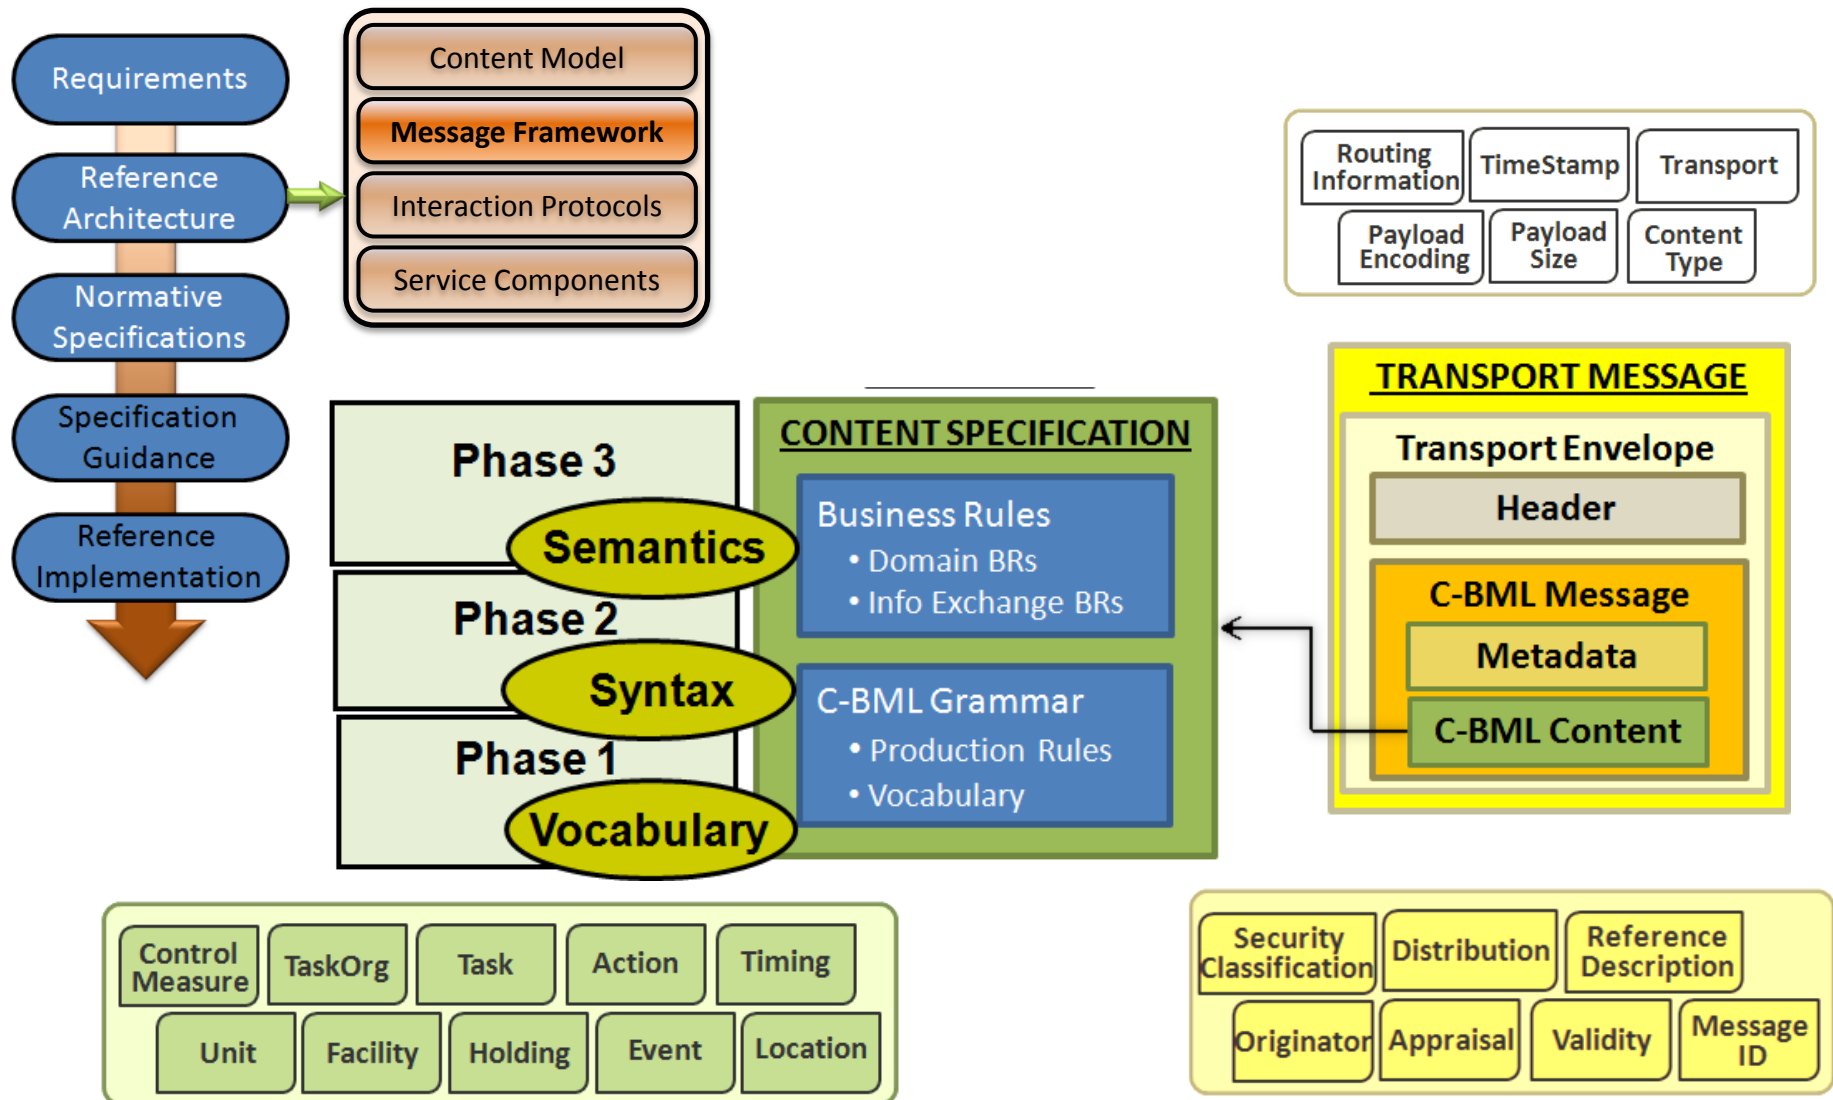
Requirements

Reference Architecture

Normative Specifications

Specification Guidance

Reference Implementation

Content Model

Message Framework

Interaction Protocols

Service Components

Routing Information

TimeStamp

Transport

Payload Encoding

Payload Size

Content Type

TRANSPORT MESSAGE

Transport Envelope

Header

C-BML Message

Metadata

C-BML Content

Phase 3

Semantics

Phase 2

Syntax

Phase 1

Vocabulary

CONTENT SPECIFICATION

Business Rules
• Domain BRs
• Info Exchange BRs

C-BML Grammar
• Production Rules
• Vocabulary

Control Measure

TaskOrg

Task

Action

Timing

Unit

Facility

Holding

Event

Location

Security Classification

Distribution

Reference Description

Originator

Appraisal

Validity

Message ID